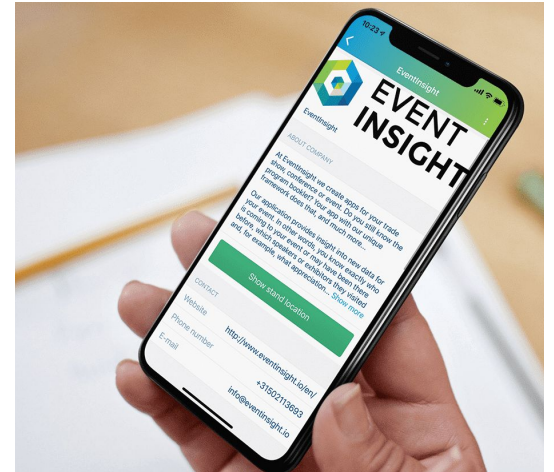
15:23

EventInsight

EVENT INSIGHT

EventInsight

ABOUT COMPANY

At EventInsight we create apps for your trade show, conference or event. Do you still show the program booklet? Your app on our unique framework does that, and much more...

Our application provides insight into new data for your event. In other words, you know exactly who is coming to your event or may have been there before, which speakers or exhibitors they visited and, for example, what appreciation... Show more

Show stand location

CONTACT

Website http://www.eventinsight.io/en/

Phone number +31502113693

E-mail info@eventinsight.io